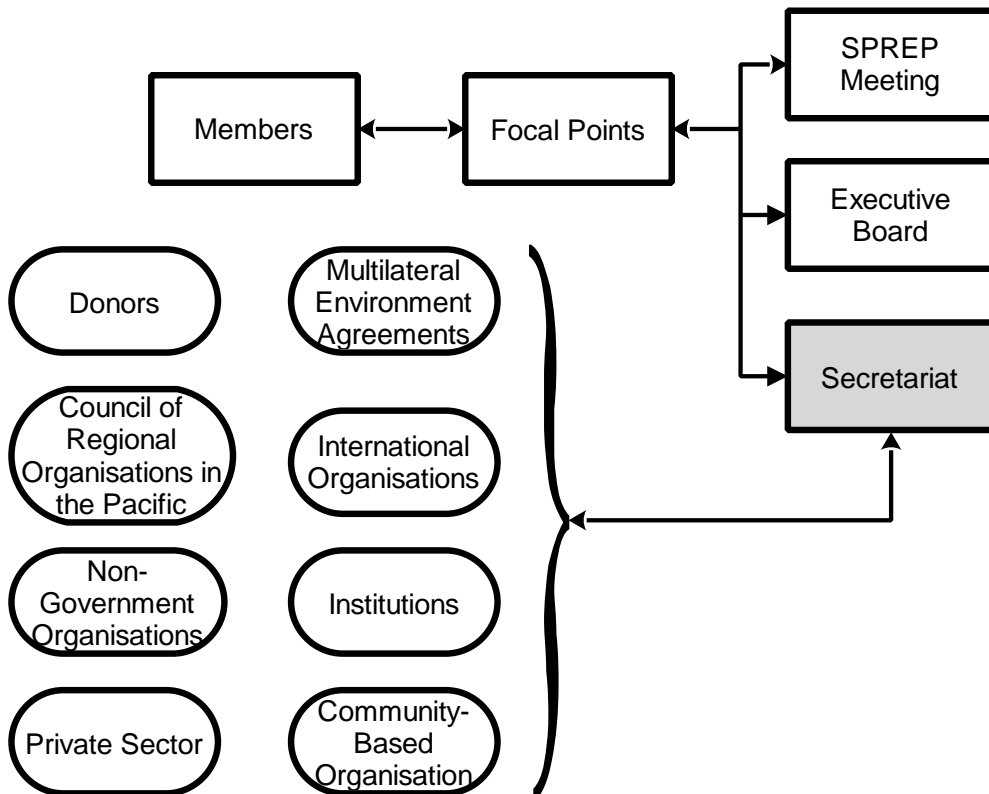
Members

Focal Points

SPREP Meeting

Executive Board

Secretariat

Donors

Multilateral Environment Agreements

Council of Regional Organisations in the Pacific

International Organisations

Non-Government Organisations

Institutions

Private Sector

Community-Based Organisation